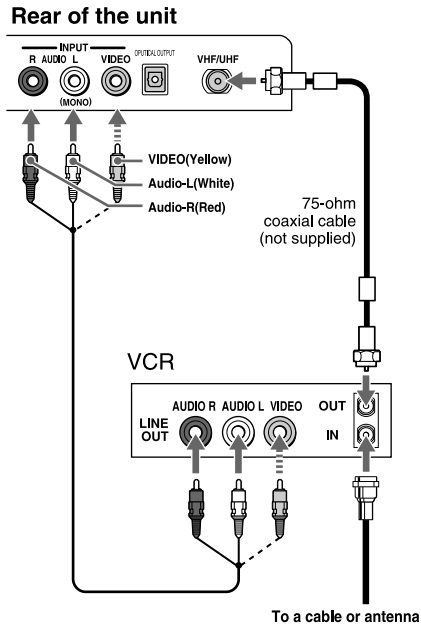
Rear of the unit

INPUT
R AUDIO L
(MONO)
VIDEO
OPTICAL OUTPUT
VHF/UHF

VIDEO(Yellow)
Audio-L(White)
Audio-R(Red)

75-ohm coaxial cable (not supplied)

VCR

LINE OUT
AUDIO R
AUDIO L
VIDEO
OUT
IN

To a cable or antenna